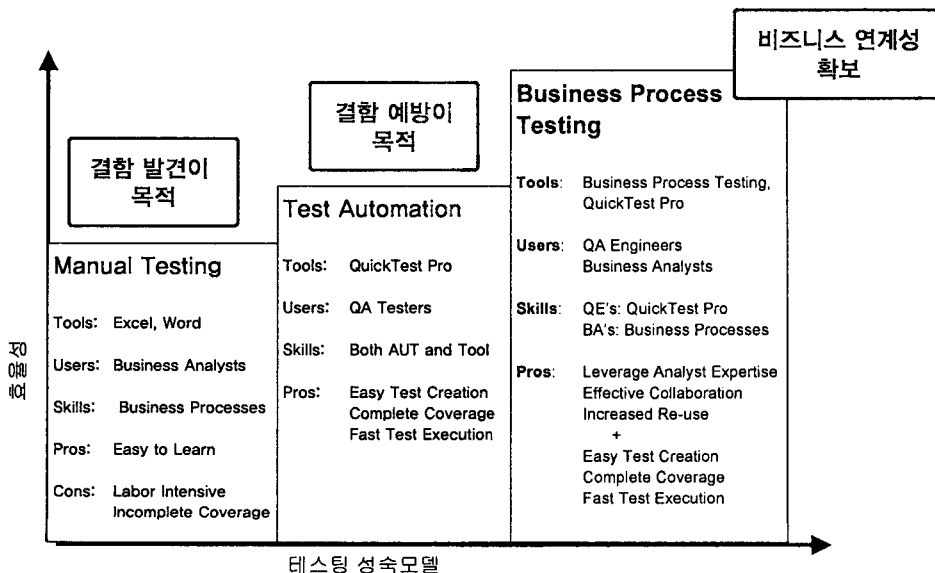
비즈니스 연계성 확보

결함 예방이 목적

결함 발견이 목적

Manual Testing

Tools: Excel, Word

Users: Business Analysts

Skills: Business Processes

Pros: Easy to Learn

Cons: Labor Intensive Incomplete Coverage

Test Automation

Tools: QuickTest Pro

Users: QA Testers

Skills: Both AUT and Tool

Pros: Easy Test Creation Complete Coverage Fast Test Execution

Business Process Testing

Tools: Business Process Testing, QuickTest Pro

Users: QA Engineers Business Analysts

Skills: QE's: QuickTest Pro BA's: Business Processes

Pros: Leverage Analyst Expertise Effective Collaboration Increased Re-use + Easy Test Creation Complete Coverage Fast Test Execution

효율성

테스팅 성숙모델